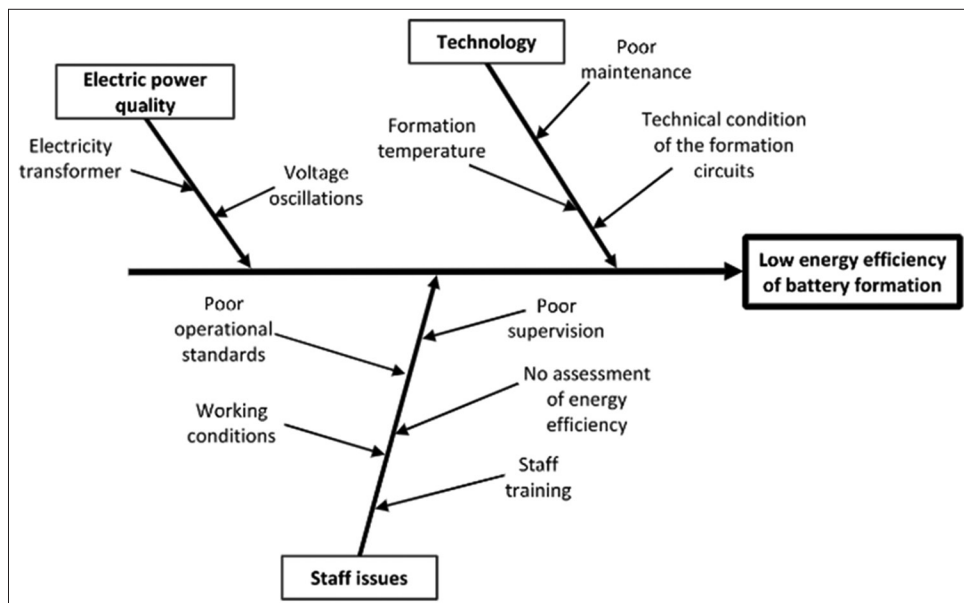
Technology

Poor maintenance

Electric power quality

Formation temperature

Technical condition of the formation circuits

Electricity transformer

Voltage oscillations

Low energy efficiency of battery formation

Poor operational standards

Poor supervision

No assessment of energy efficiency

Working conditions

Staff training

Staff issues